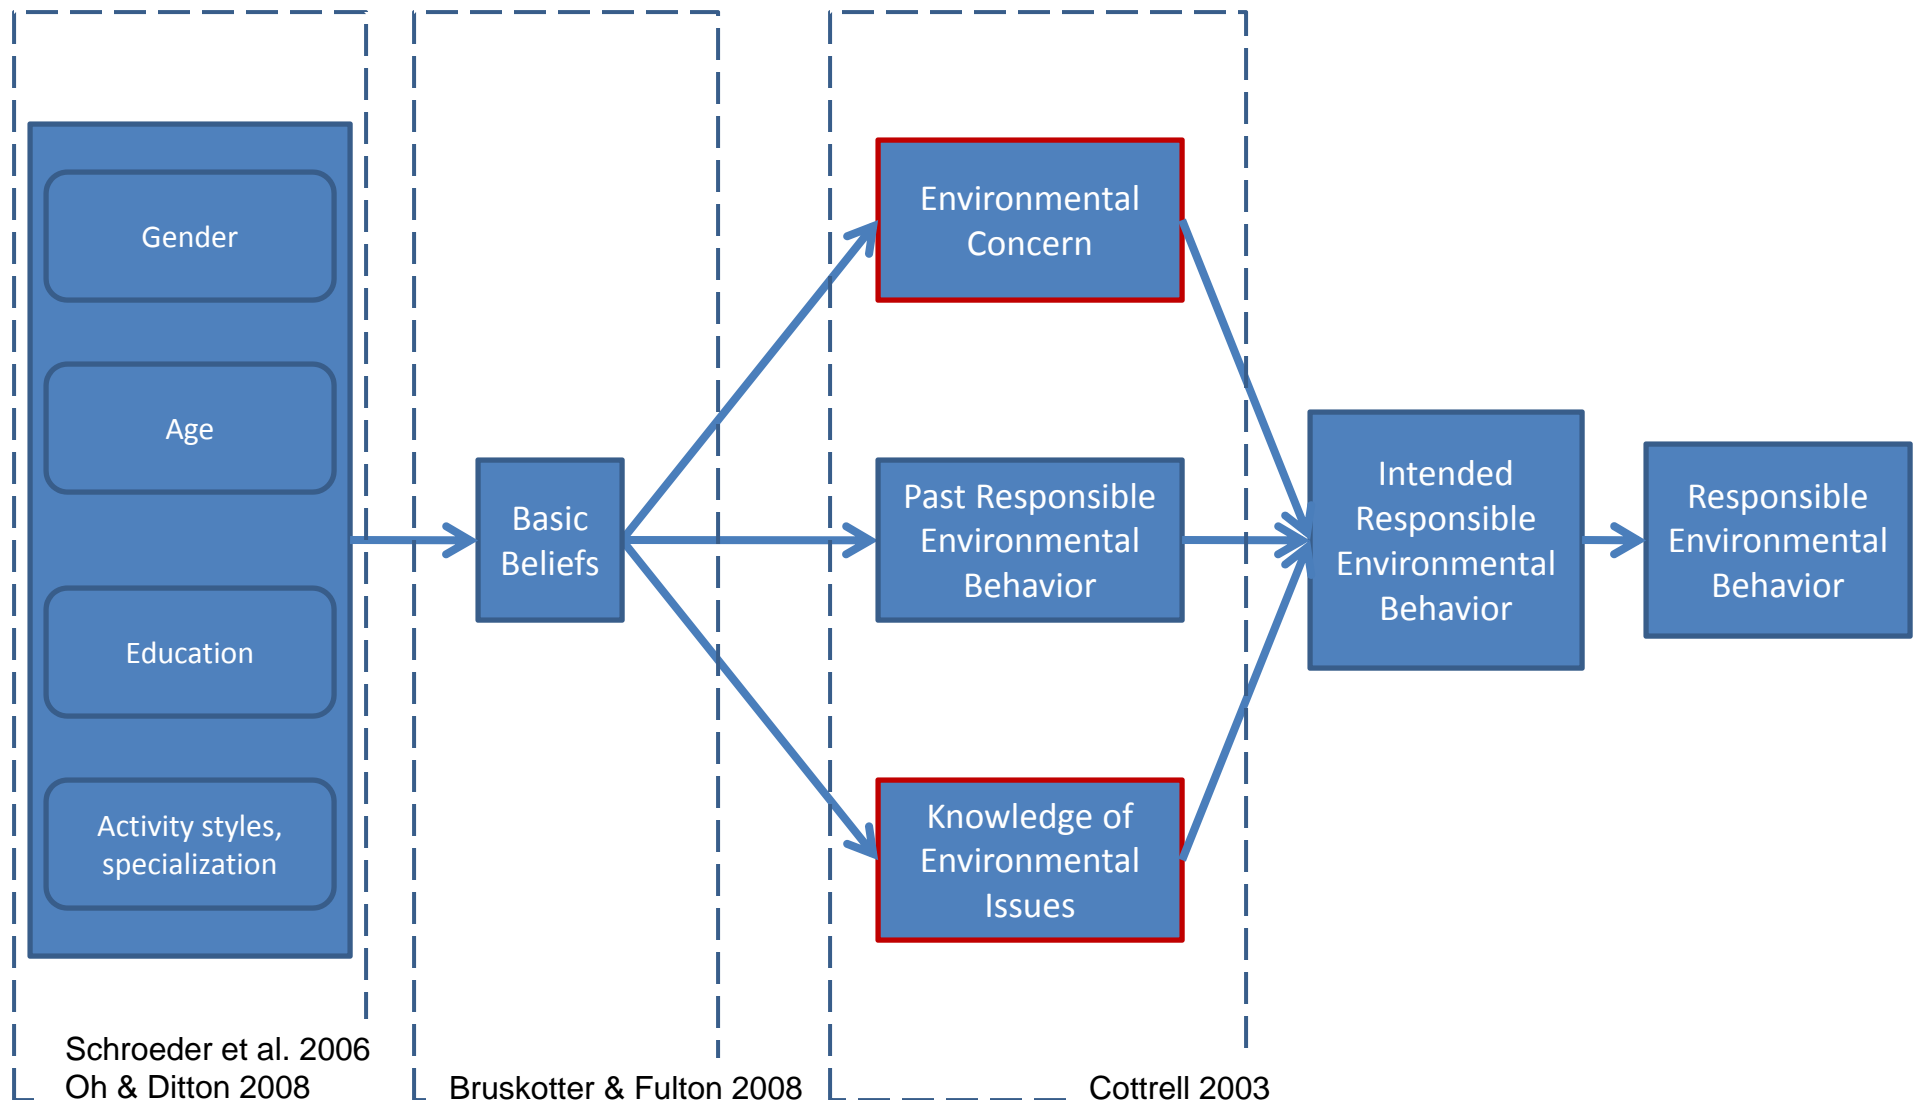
Gender

Age

Education

Activity styles, specialization

Basic Beliefs

Environmental Concern

Past Responsible Environmental Behavior

Knowledge of Environmental Issues

Intended Responsible Environmental Behavior

Responsible Environmental Behavior

Schroeder et al. 2006
Oh & Ditton 2008

Bruskotter & Fulton 2008

Cottrell 2003